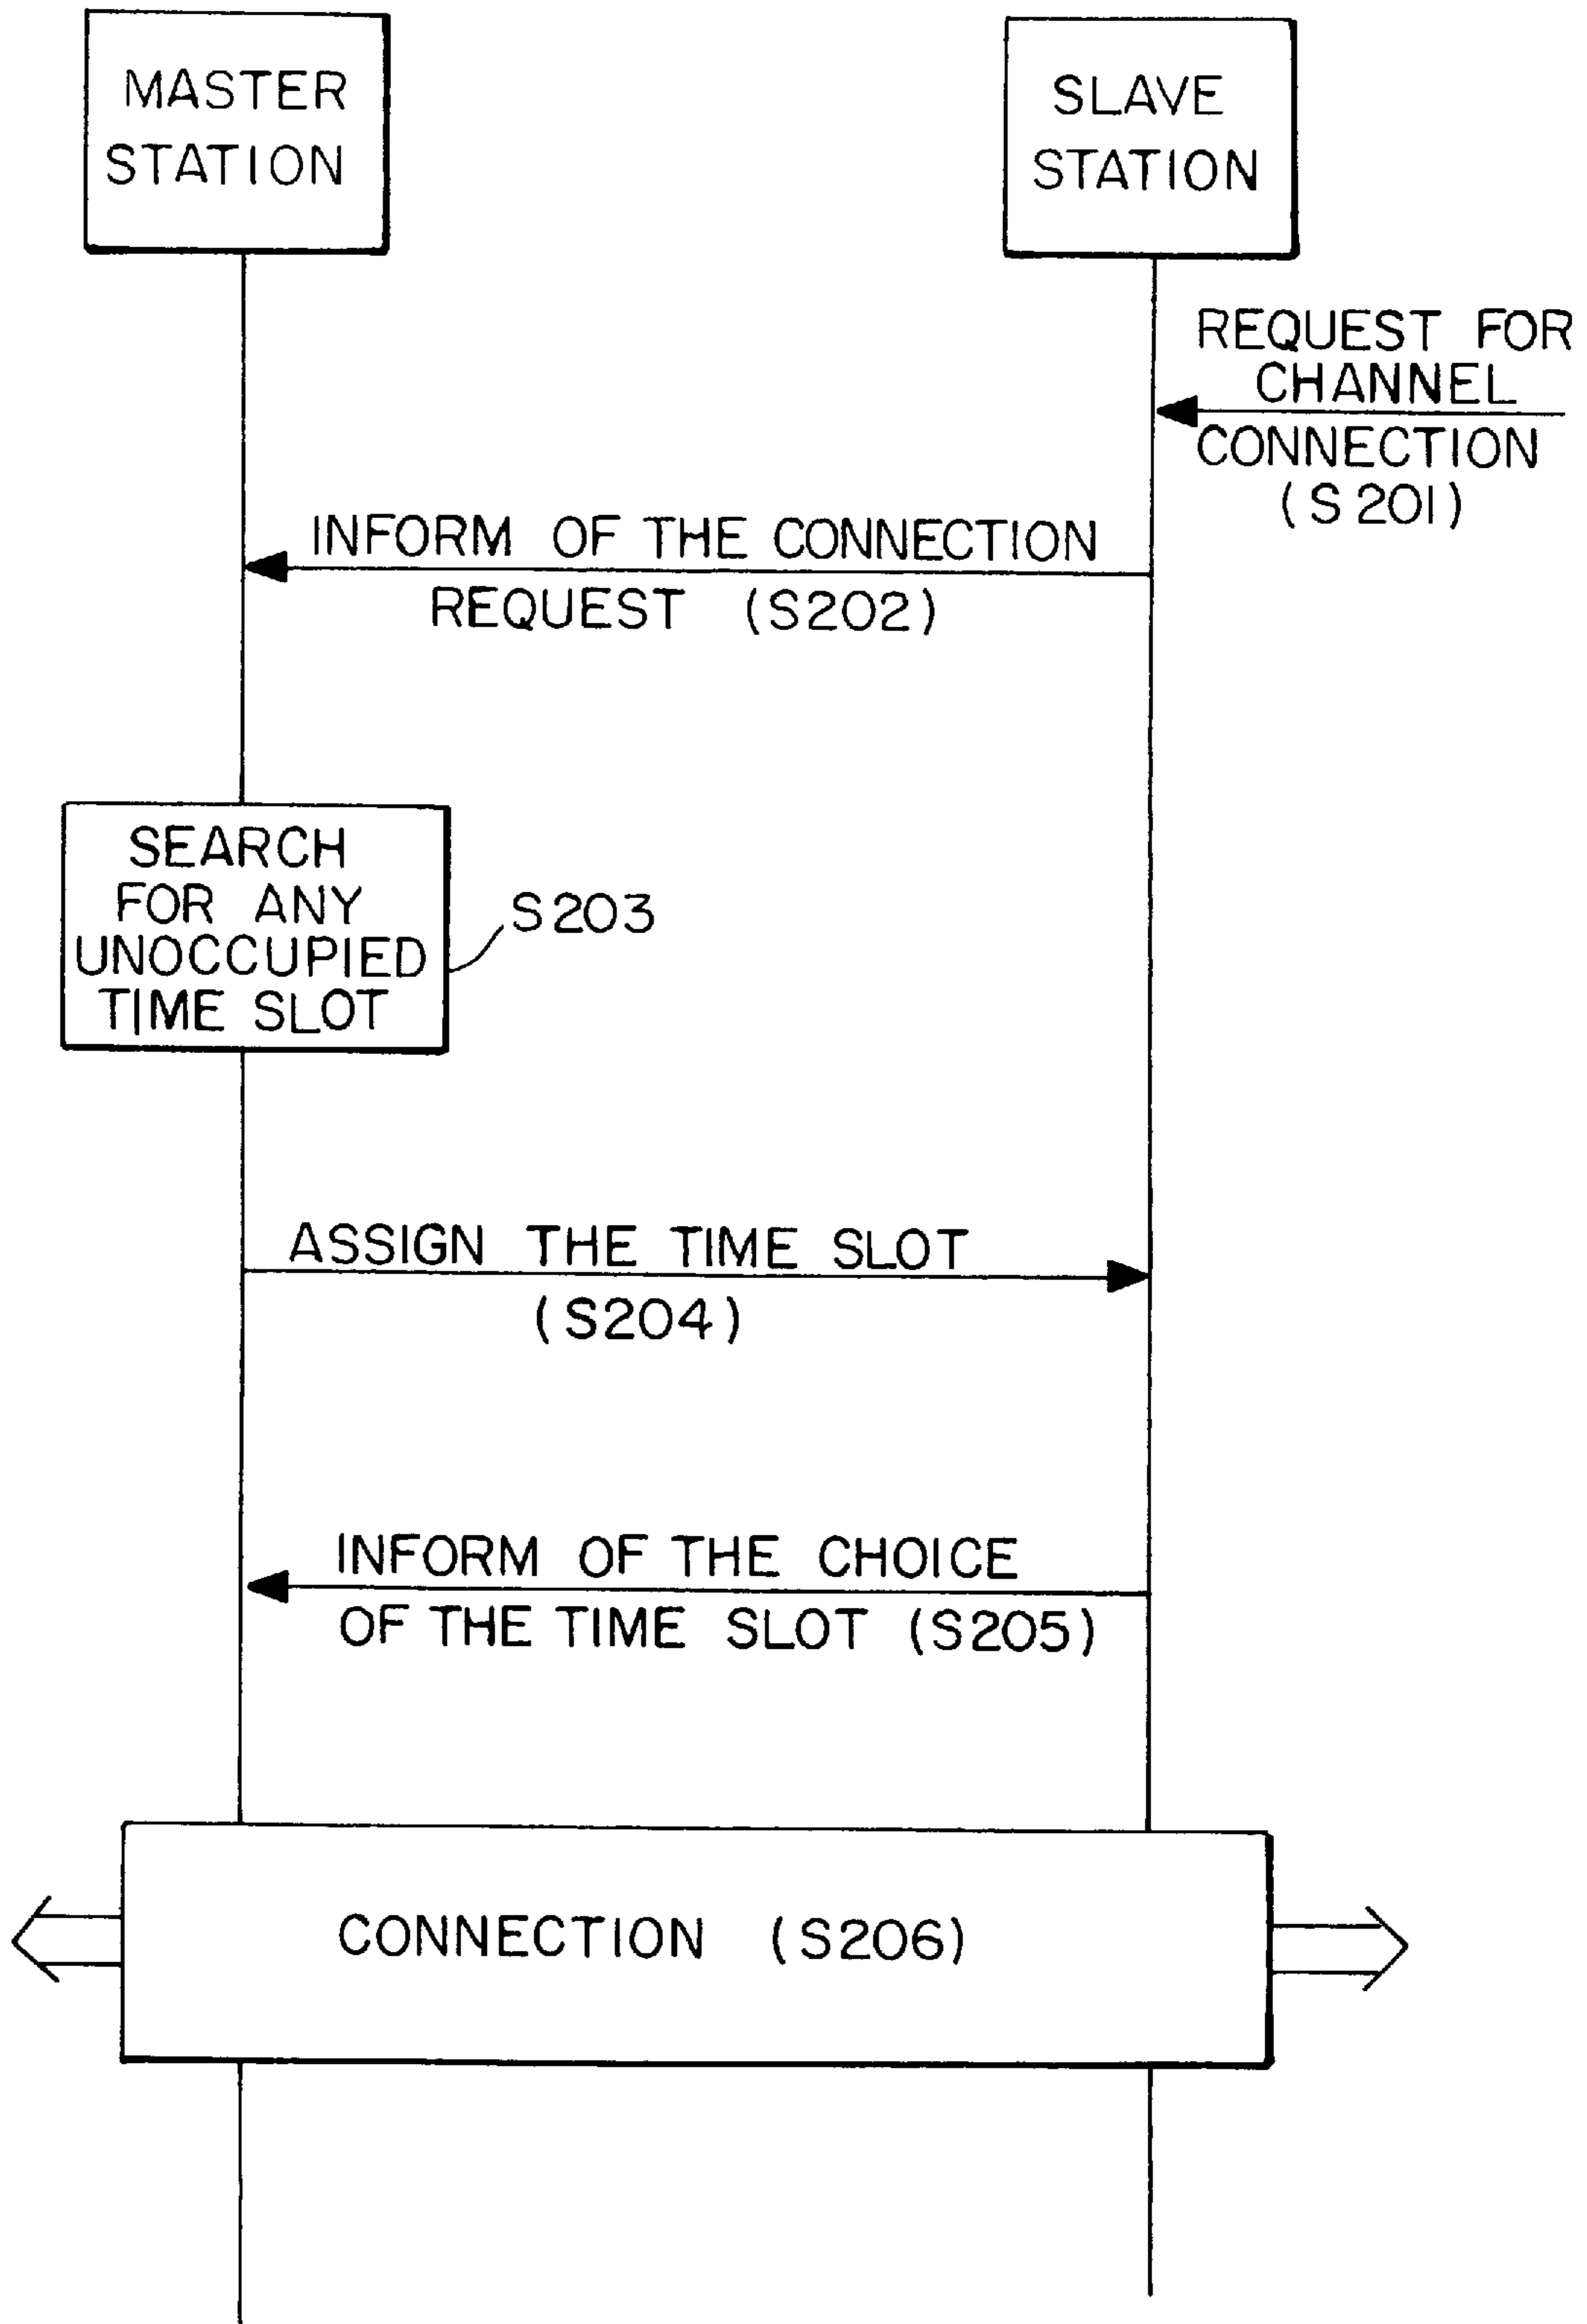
MASTER STATION

SLAVE STATION

REQUEST FOR CHANNEL CONNECTION (S 201)

INFORM OF THE CONNECTION REQUEST (S202)

SEARCH FOR ANY UNOCCUPIED TIME SLOT

S203

ASSIGN THE TIME SLOT (S204)

INFORM OF THE CHOICE OF THE TIME SLOT (S205)

CONNECTION (S206)